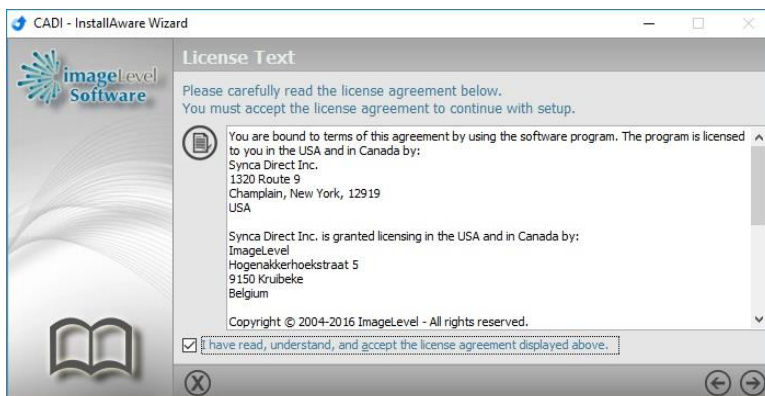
CADI - InstallAware Wizard

imageLevel Software

License Text

Please carefully read the license agreement below.
You must accept the license agreement to continue with setup.

You are bound to terms of this agreement by using the software program. The program is licensed to you in the USA and in Canada by:
Synca Direct Inc.
1320 Route 9
Champlain, New York, 12919
USA

Synca Direct Inc. is granted licensing in the USA and in Canada by:
ImageLevel
Hogenakkerhoekstraat 5
9150 Kruibeke
Belgium

Copyright © 2004-2016 ImageLevel - All rights reserved.

I have read, understand, and accept the license agreement displayed above.